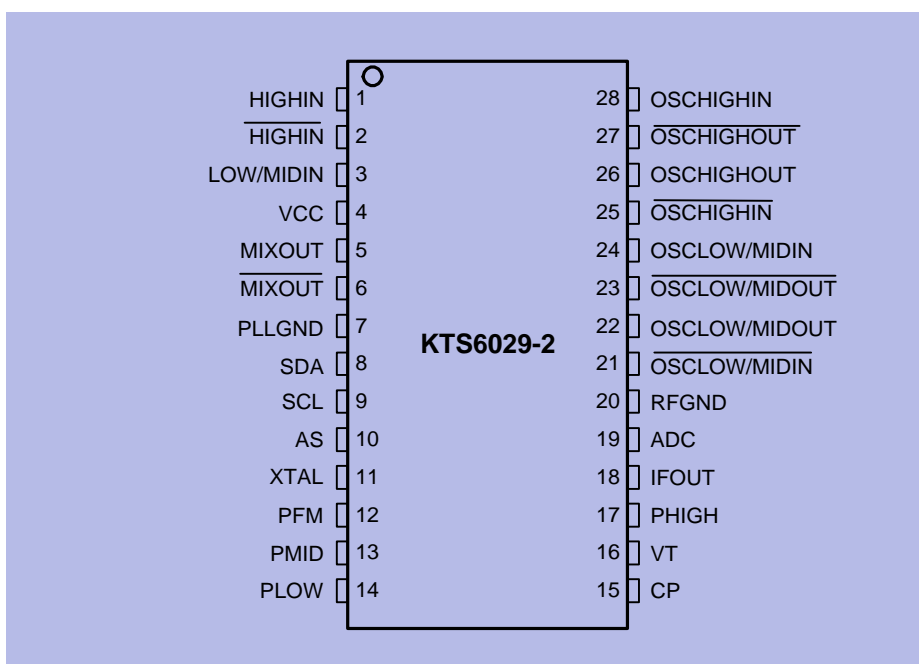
HIGHIN 1
$\overline{\text{HIGHIN}}$ 2
LOW/MIDIN 3
VCC 4
MIXOUT 5
$\overline{\text{MIXOUT}}$ 6
PLLGND 7
SDA 8
SCL 9
AS 10
XTAL 11
PFM 12
PMID 13
PLOW 14

KTS6029-2

28 OSCHIGHIN
27 $\overline{\text{OSCHIGHOUT}}$
26 OSCHIGHOUT
25 $\overline{\text{OSCHIGHIN}}$
24 OSCLOW/MIDIN
23 $\overline{\text{OSCLOW/MIDOUT}}$
22 OSCLOW/MIDOUT
21 $\overline{\text{OSCLOW/MIDIN}}$
20 RFGND
19 ADC
18 IFOUT
17 PHIGH
16 VT
15 CP